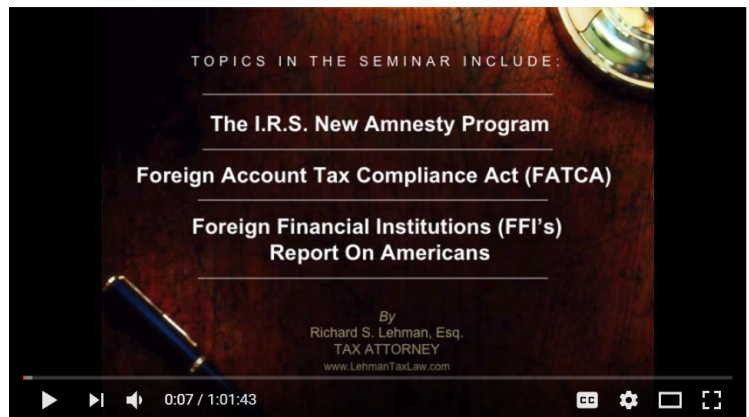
TOPICS IN THE SEMINAR INCLUDE:

The I.R.S. New Amnesty Program

Foreign Account Tax Compliance Act (FATCA)

Foreign Financial Institutions (FFI's) Report On Americans

By
Richard S. Lehman, Esq.
TAX ATTORNEY
www.LehmanTaxLaw.com

0:07 / 1:01:43

CC